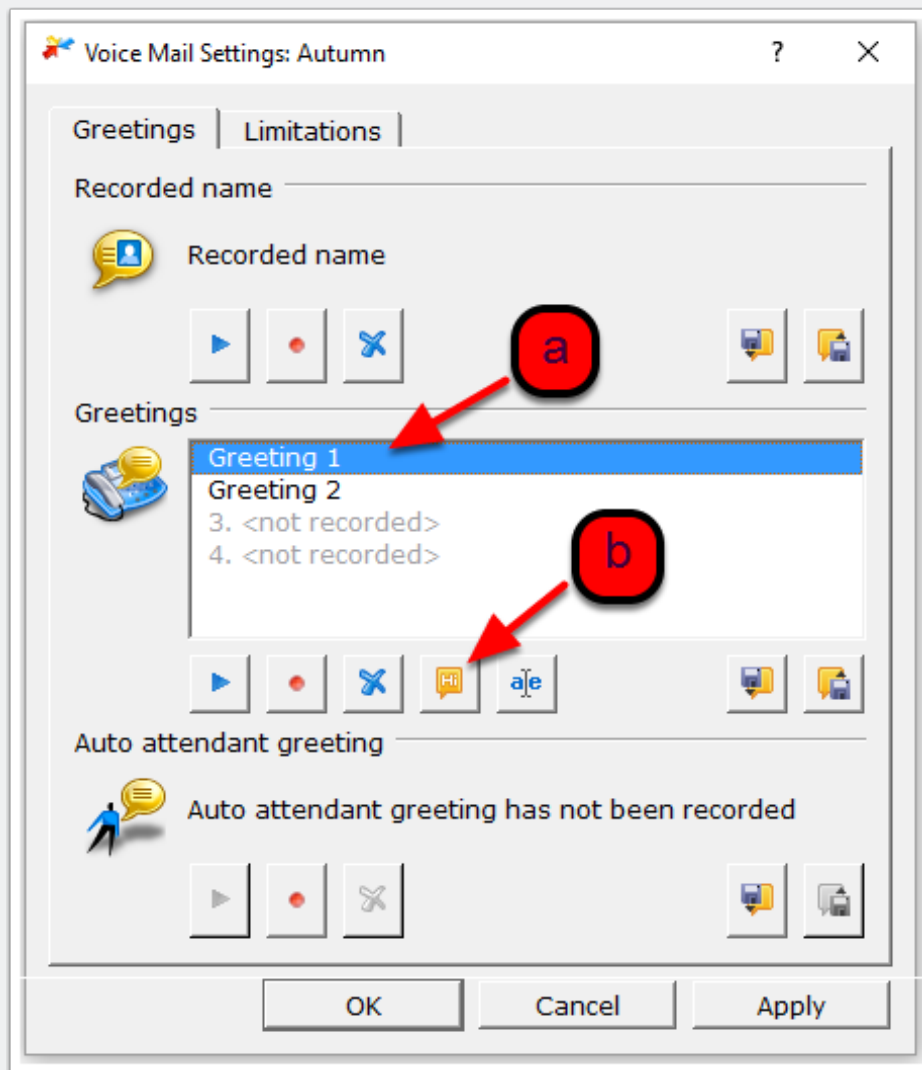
Voice Mail Settings: Autumn

?

X

Greetings

Limitations

Recorded name

Recorded name

a

Greetings

Greeting 1
Greeting 2
3. <not recorded>
4. <not recorded>

b

Hi

a|e

Auto attendant greeting

Auto attendant greeting has not been recorded

OK

Cancel

Apply